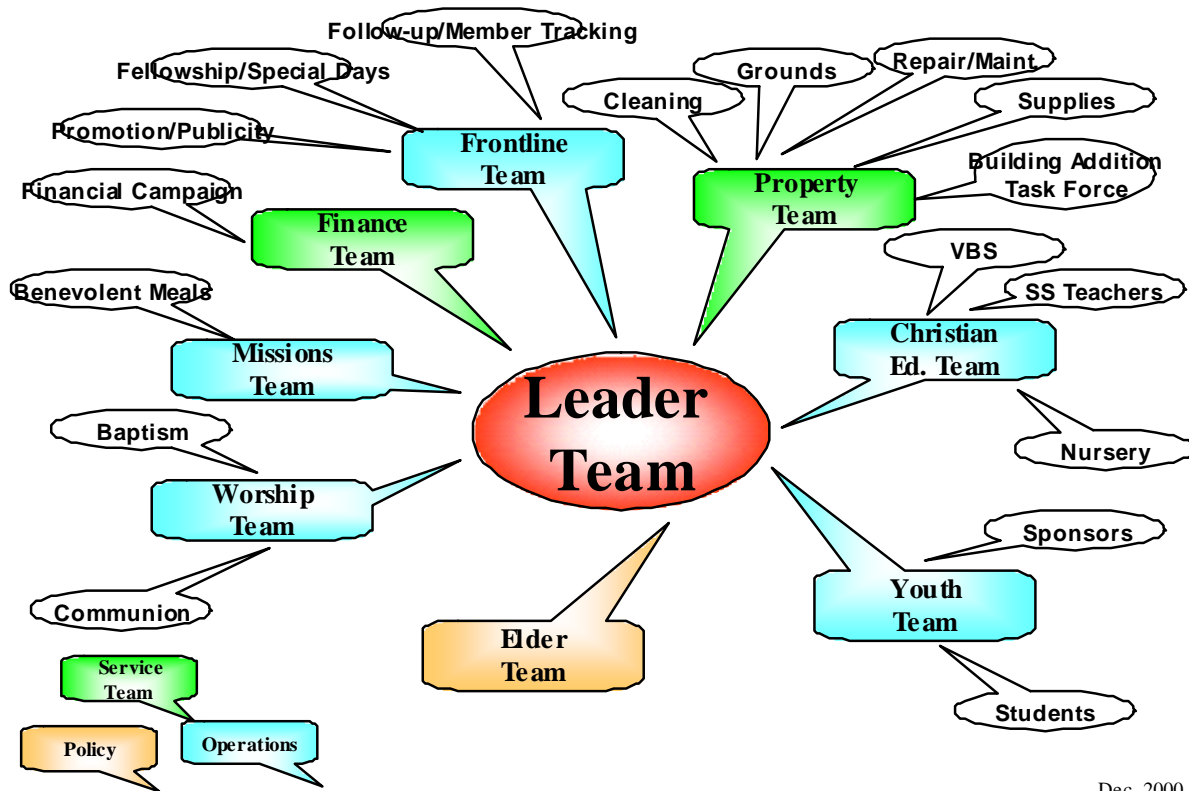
Follow-up/Member Tracking

Fellowship/Special Days

Promotion/Publicity

Frontline Team

Financial Campaign

Finance Team

Benevolent Meals

Missions Team

Baptism

Worship Team

Communion

Cleaning

Grounds

Repair/Maint

Supplies

Building Addition Task Force

Property Team

VBS

SS Teachers

Christian Ed. Team

Nursery

Leader Team

Sponsors

Youth Team

Students

Elder Team

Service Team

Policy

Operations

Dec. 2000